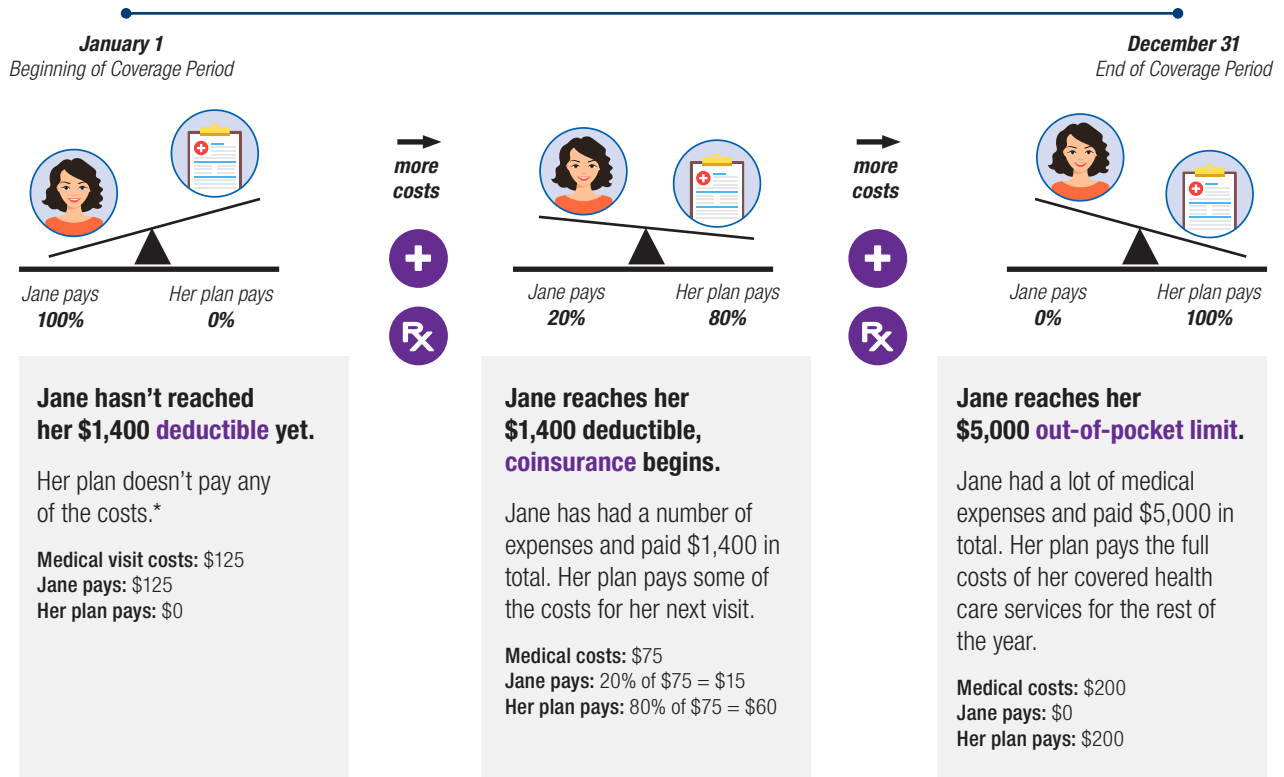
January 1
Beginning of Coverage Period

December 31
End of Coverage Period

Jane pays
100%

Her plan pays
0%

more
costs

Rx

Jane pays
20%

Her plan pays
80%

more
costs

Rx

Jane pays
0%

Her plan pays
100%

Jane hasn't reached her $1,400 deductible yet.

Her plan doesn't pay any of the costs.*

Medical visit costs: $125
Jane pays: $125
Her plan pays: $0

Jane reaches her $1,400 deductible, coinsurance begins.

Jane has had a number of expenses and paid $1,400 in total. Her plan pays some of the costs for her next visit.

Medical costs: $75
Jane pays: 20% of $75 = $15
Her plan pays: 80% of $75 = $60

Jane reaches her $5,000 out-of-pocket limit.

Jane had a lot of medical expenses and paid $5,000 in total. Her plan pays the full costs of her covered health care services for the rest of the year.

Medical costs: $200
Jane pays: $0
Her plan pays: $200